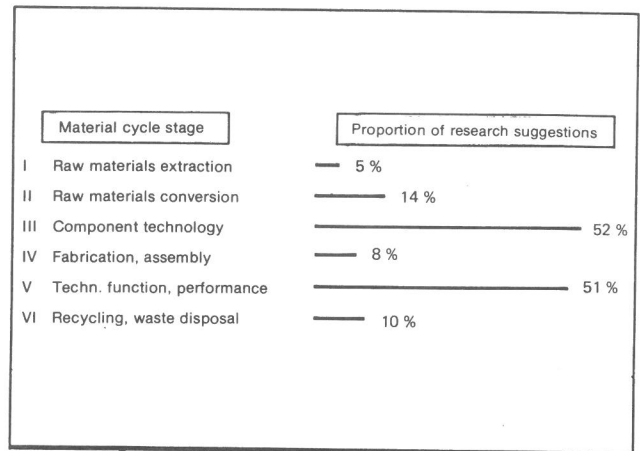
| | Material cycle stage | Proportion of research suggestions |
|---|---|---|
| I | Raw materials extraction | 5 % |
| II | Raw materials conversion | 14 % |
| III | Component technology | 52 % |
| IV | Fabrication, assembly | 8 % |
| V | Techn. function, performance | 51 % |
| VI | Recycling, waste disposal | 10 % |